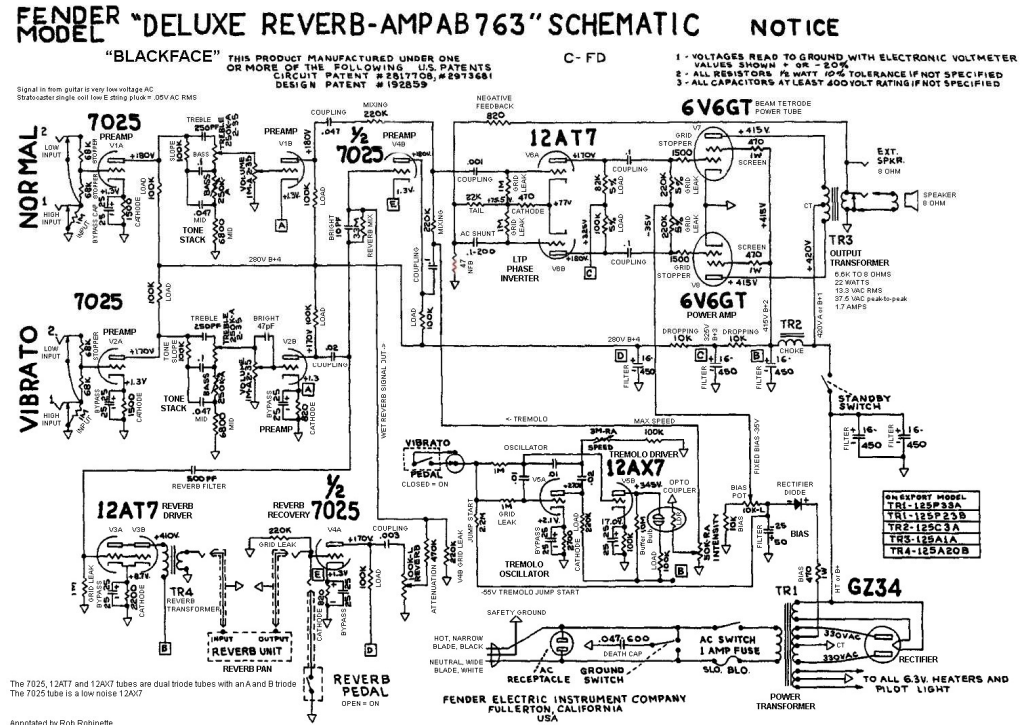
FENDER MODEL "DELUXE REVERB-AMP AB 763" SCHEMATIC NOTICE

"BLACKFACE" THIS PRODUCT MANUFACTURED UNDER ONE OR MORE OF THE FOLLOWING U.S. PATENTS CIRCUIT PATENT #2817708, #2973681 DESIGN PATENT #192859

C-FD

1 - VOLTAGES READ TO GROUND WITH ELECTRONIC VOLTMETER VALUES SHOWN + OR - 20%
2 - ALL RESISTORS ½ WATT 10% TOLERANCE IF NOT SPECIFIED
3 - ALL CAPACITORS AT LEAST 400 VOLT RATING IF NOT SPECIFIED

Signal in from guitar is very low voltage AC
Stratocaster single coil low E string pluck= .05V AC RMS

NORMAL

7025 PREAMP V1A

LOW INPUT
HIGH INPUT
68K
1M
1M
68K
25 25
BYPASS CAP
+1.3V
1500 CATHODE
+180V
100K LOAD

TREBLE 250PF
SLOPE 100K
BASS
.1
.047
6800 MID
TONE STACK
250K
1M
.1
VOLUME
1M
A

PREAMP V1B
+180V
100K LOAD
+1.3V

COUPLING .047
MIXING 220K
½ 7025 PREAMP V4B
BRIGHT 10PF
E
3.3M
REVERB MIX
220K MIXING
+180V
1.3V

NEGATIVE FEEDBACK 820

12AT7 V6A
+170V
.001 COUPLING
22K TAIL
1M GRID LEAK
470 CATHODE
+77V
AC SHUNT .1
1M GRID LEAK
+325V
100K LOAD
82K LOAD
1M -200
V6B
NFB 4.7
LTP PHASE INVERTER
C
1M
COUPLING

6V6GT BEAM TETRODE POWER TUBE
V7
GRID STOPPER 1500
+415V
470 1W SCREEN
220K GRID LEAK
-35V
1500 GRID STOPPER
V8
SCREEN 470 1W
+415V
+415V
+420V

EXT. SPKR. 8 OHM
SPEAKER 8 OHM
CT
TR3 OUTPUT TRANSFORMER
6.6K TO 8 OHMS
22 WATTS
13.3 VAC RMS
37.5 VAC peak-to-peak
1.7 AMPS

6V6GT POWER AMP

280V B+4

7025 VIBRATO PREAMP V2A
68K
1M
1M
68K
25 25
BYPASS
+1.3V
1500 CATHODE
100K LOAD
100K LOAD
TREBLE 250PF
SLOPE 100K
BASS
.047
6800 MID
TONE STACK
BRIGHT 47pF
1M
250K
VOLUME
1M
V2B
+170V
100K LOAD
.02 COUPLING
+1.3
BYPASS
1500 CATHODE
PREAMP
WET REVERB SIGNAL OUT
<- TREMOLO

280V B+4
D
16- 450 FILTER
DROPPING 10K
325V B+3
DROPPING 10K
415V B+2
420V A B+1
TR2 CHOKE
16- 450 FILTER
16- 450 FILTER
C
B
STANDBY SWITCH
16- 450 FILTER
16- 450 FILTER

VIBRATO PEDAL CLOSED = ON
OSCILLATOR
MAX SPEED
3M-RA SPEED
100K
TREMOLO DRIVER
12AX7
V5A
V5B
+345V
OPTO COUPLER
1M GRID LEAK
2.2M
2.7K
17.0V
BYPASS 25
CATHODE 2200
LOAD 100K
Bulb
50K-RA INTENSITY
B
TREMOLO OSCILLATOR
-55V TREMOLO JUMP START
JUMP START
FIXED BIAS -35V
BIAS POT 10K-L
RECTIFIER DIODE
25 50 FILTER
BIAS

500 PF REVERB FILTER

12AT7 REVERB DRIVER
V3A V3B
+410V
1M GRID LEAK
+8.7V
BYPASS 25
2200 CATHODE
TR4 REVERB TRANSFORMER
B

½ 7025 REVERB RECOVERY
220K GRID LEAK
V4A
+170V
COUPLING .003
CATHODE 1500
BYPASS 25
100K
+1.3V
100K LOAD
3.3M
ATTENUATION
V4B GRID LEAK
10K
E
D
INPUT OUTPUT
REVERB UNIT
REVERB PAN

REVERB PEDAL OPEN = ON

SAFETY GROUND
HOT, NARROW BLADE, BLACK
NEUTRAL, WIDE BLADE, WHITE
.047-600 DEATH CAP
AC RECEPTACLE
GROUND SWITCH
AC SWITCH
1 AMP FUSE SLO. BLO.

ON EXPORT MODEL
TR1-125P33A
TR1-125P23B
TR2-125C3A
TR3-125A1A
TR4-125A20B

BIAS
HT or B+
GZ34
TR1
330VAC
CT
330VAC
RECTIFIER
POWER TRANSFORMER
TO ALL 6.3V. HEATERS AND PILOT LIGHT

FENDER ELECTRIC INSTRUMENT COMPANY FULLERTON, CALIFORNIA USA

The 7025, 12AT7 and 12AX7 tubes are dual triode tubes with an A and B triode
The 7025 tube is a low noise 12AX7

Annotated by Rob Robinette